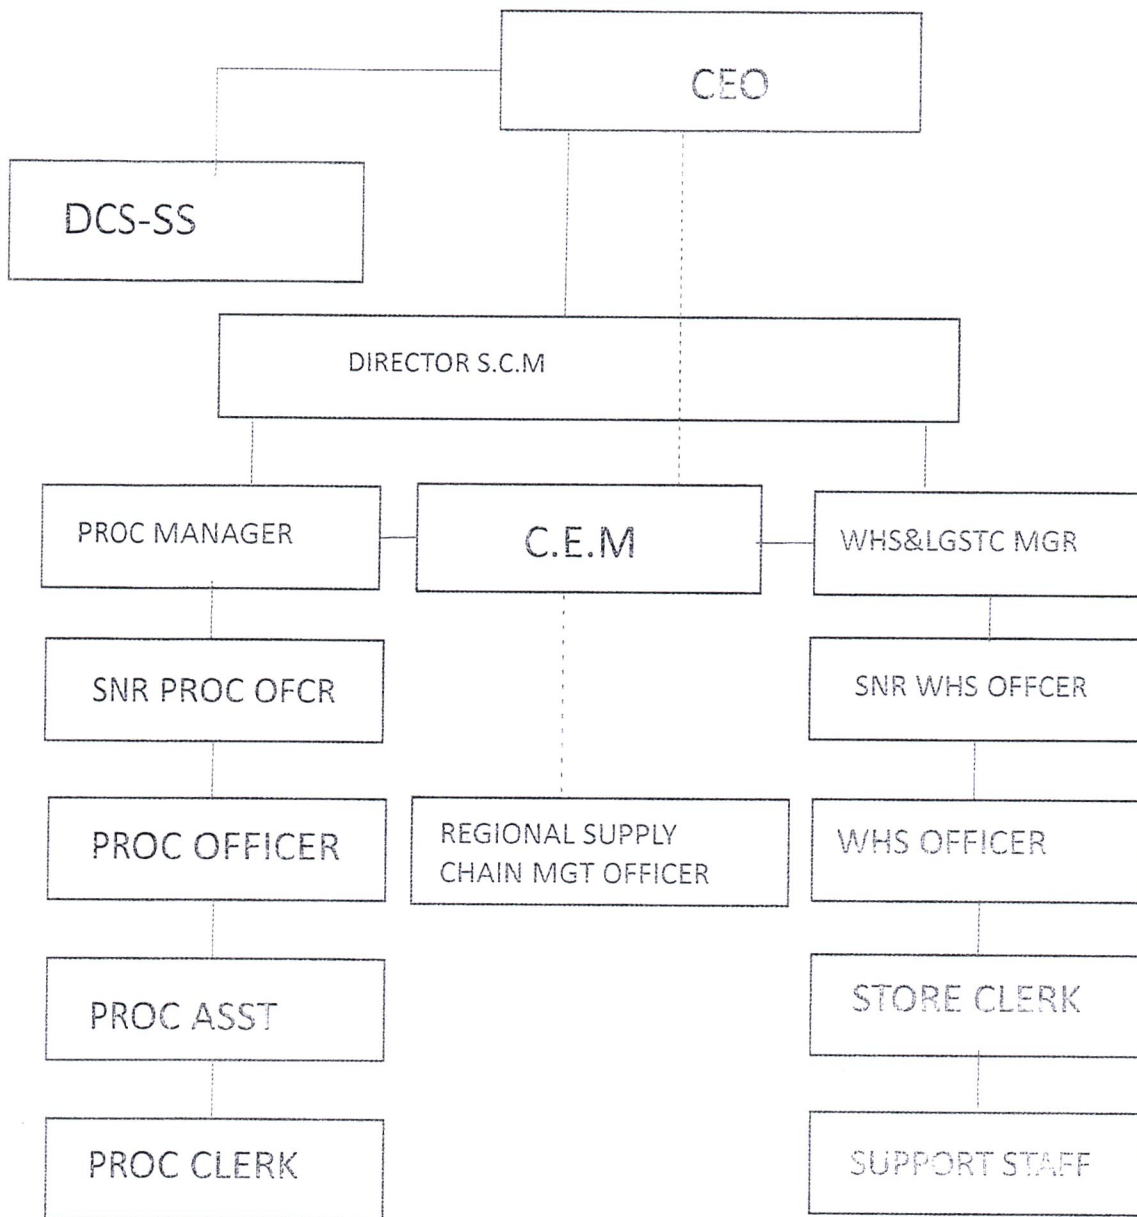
CEO

DCS-SS

DIRECTOR S.C.M

PROC MANAGER

C.E.M

WHS&LGSTC MGR

SNR PROC OFCR

PROC OFFICER

PROC ASST

PROC CLERK

REGIONAL SUPPLY CHAIN MGT OFFICER

SNR WHS OFFCER

WHS OFFICER

STORE CLERK

SUPPORT STAFF